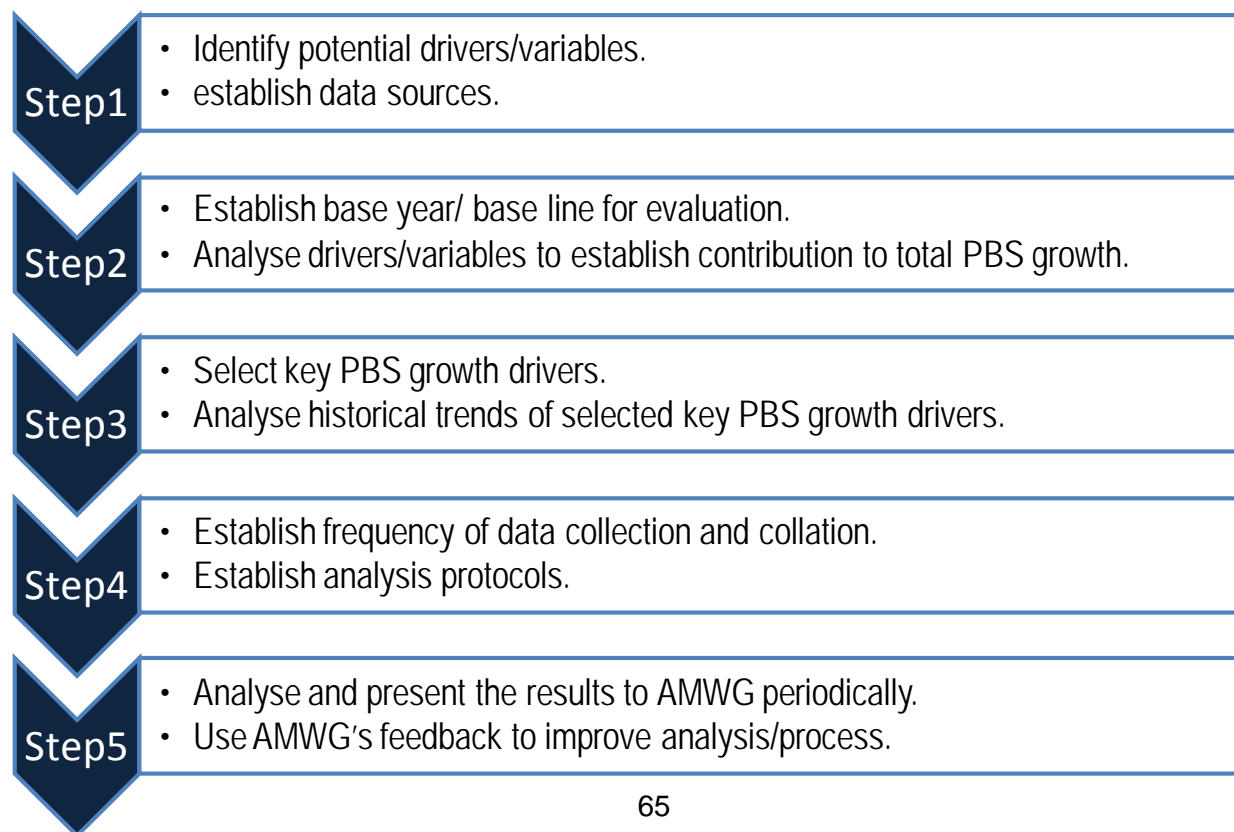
Step1
- Identify potential drivers/variables.
- establish data sources.

Step2
- Establish base year/ base line for evaluation.
- Analyse drivers/variables to establish contribution to total PBS growth.

Step3
- Select key PBS growth drivers.
- Analyse historical trends of selected key PBS growth drivers.

Step4
- Establish frequency of data collection and collation.
- Establish analysis protocols.

Step5
- Analyse and present the results to AMWG periodically.
- Use AMWG's feedback to improve analysis/process.

65